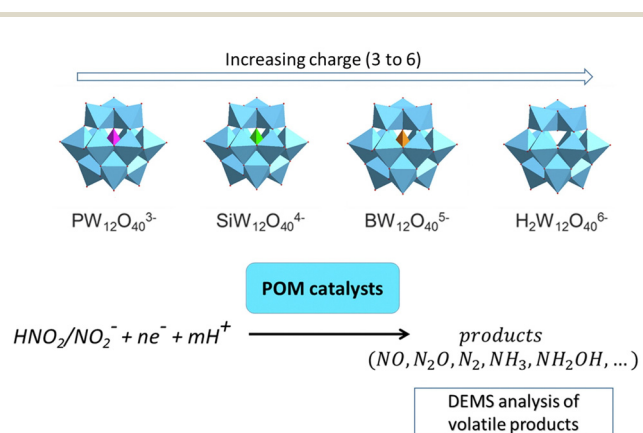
Increasing charge (3 to 6)

$PW_{12}O_{40}^{3-}$

$SiW_{12}O_{40}^{4-}$

$BW_{12}O_{40}^{5-}$

$H_2W_{12}O_{40}^{6-}$

POM catalysts

$HNO_2/NO_2^- + ne^- + mH^+$ $\longrightarrow$ $products$ $(NO, N_2O, N_2, NH_3, NH_2OH, \ldots)$

DEMS analysis of volatile products